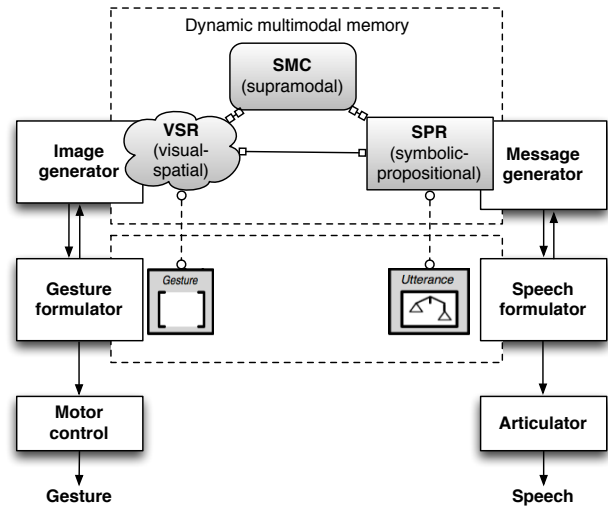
Dynamic multimodal memory

SMC
(supramodal)

VSR
(visual-spatial)

SPR
(symbolic-propositional)

Image generator

Message generator

Gesture

Utterance

Gesture formulator

Speech formulator

Motor control

Articulator

Gesture

Speech